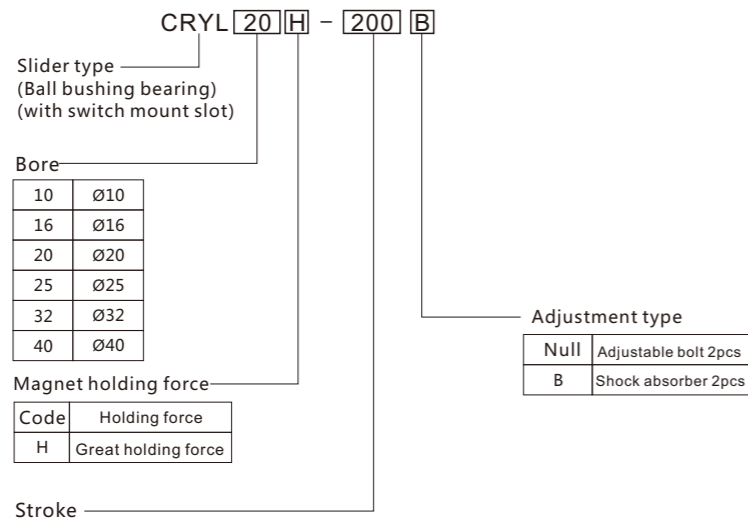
CRYL 20 H - 200 B

Slider type
(Ball bushing bearing)
(with switch mount slot)

Bore

| 10 | Ø10 |
|---|---|
| 16 | Ø16 |
| 20 | Ø20 |
| 25 | Ø25 |
| 32 | Ø32 |
| 40 | Ø40 |

Magnet holding force

| Code | Holding force |
|---|---|
| H | Great holding force |

Stroke

Adjustment type

| Null | Adjustable bolt 2pcs |
|---|---|
| B | Shock absorber 2pcs |